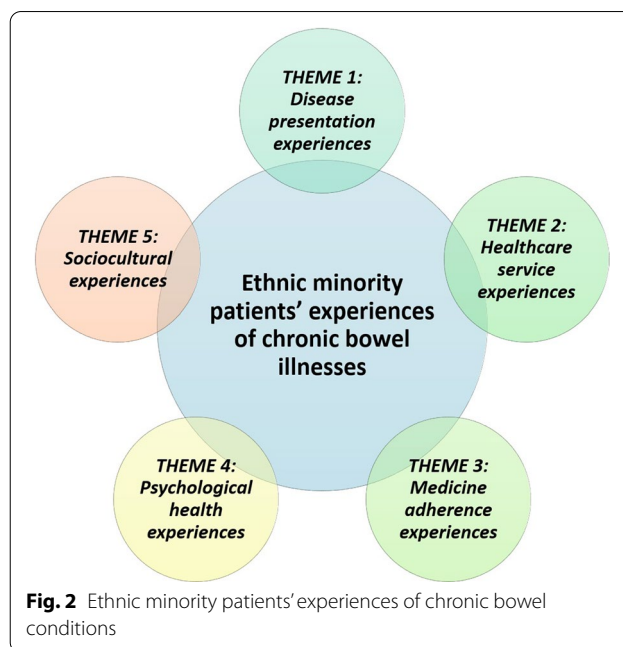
THEME 1: Disease presentation experiences

THEME 5: Sociocultural experiences

Ethnic minority patients' experiences of chronic bowel illnesses

THEME 2: Healthcare service experiences

THEME 4: Psychological health experiences

THEME 3: Medicine adherence experiences

**Fig. 2** Ethnic minority patients' experiences of chronic bowel conditions